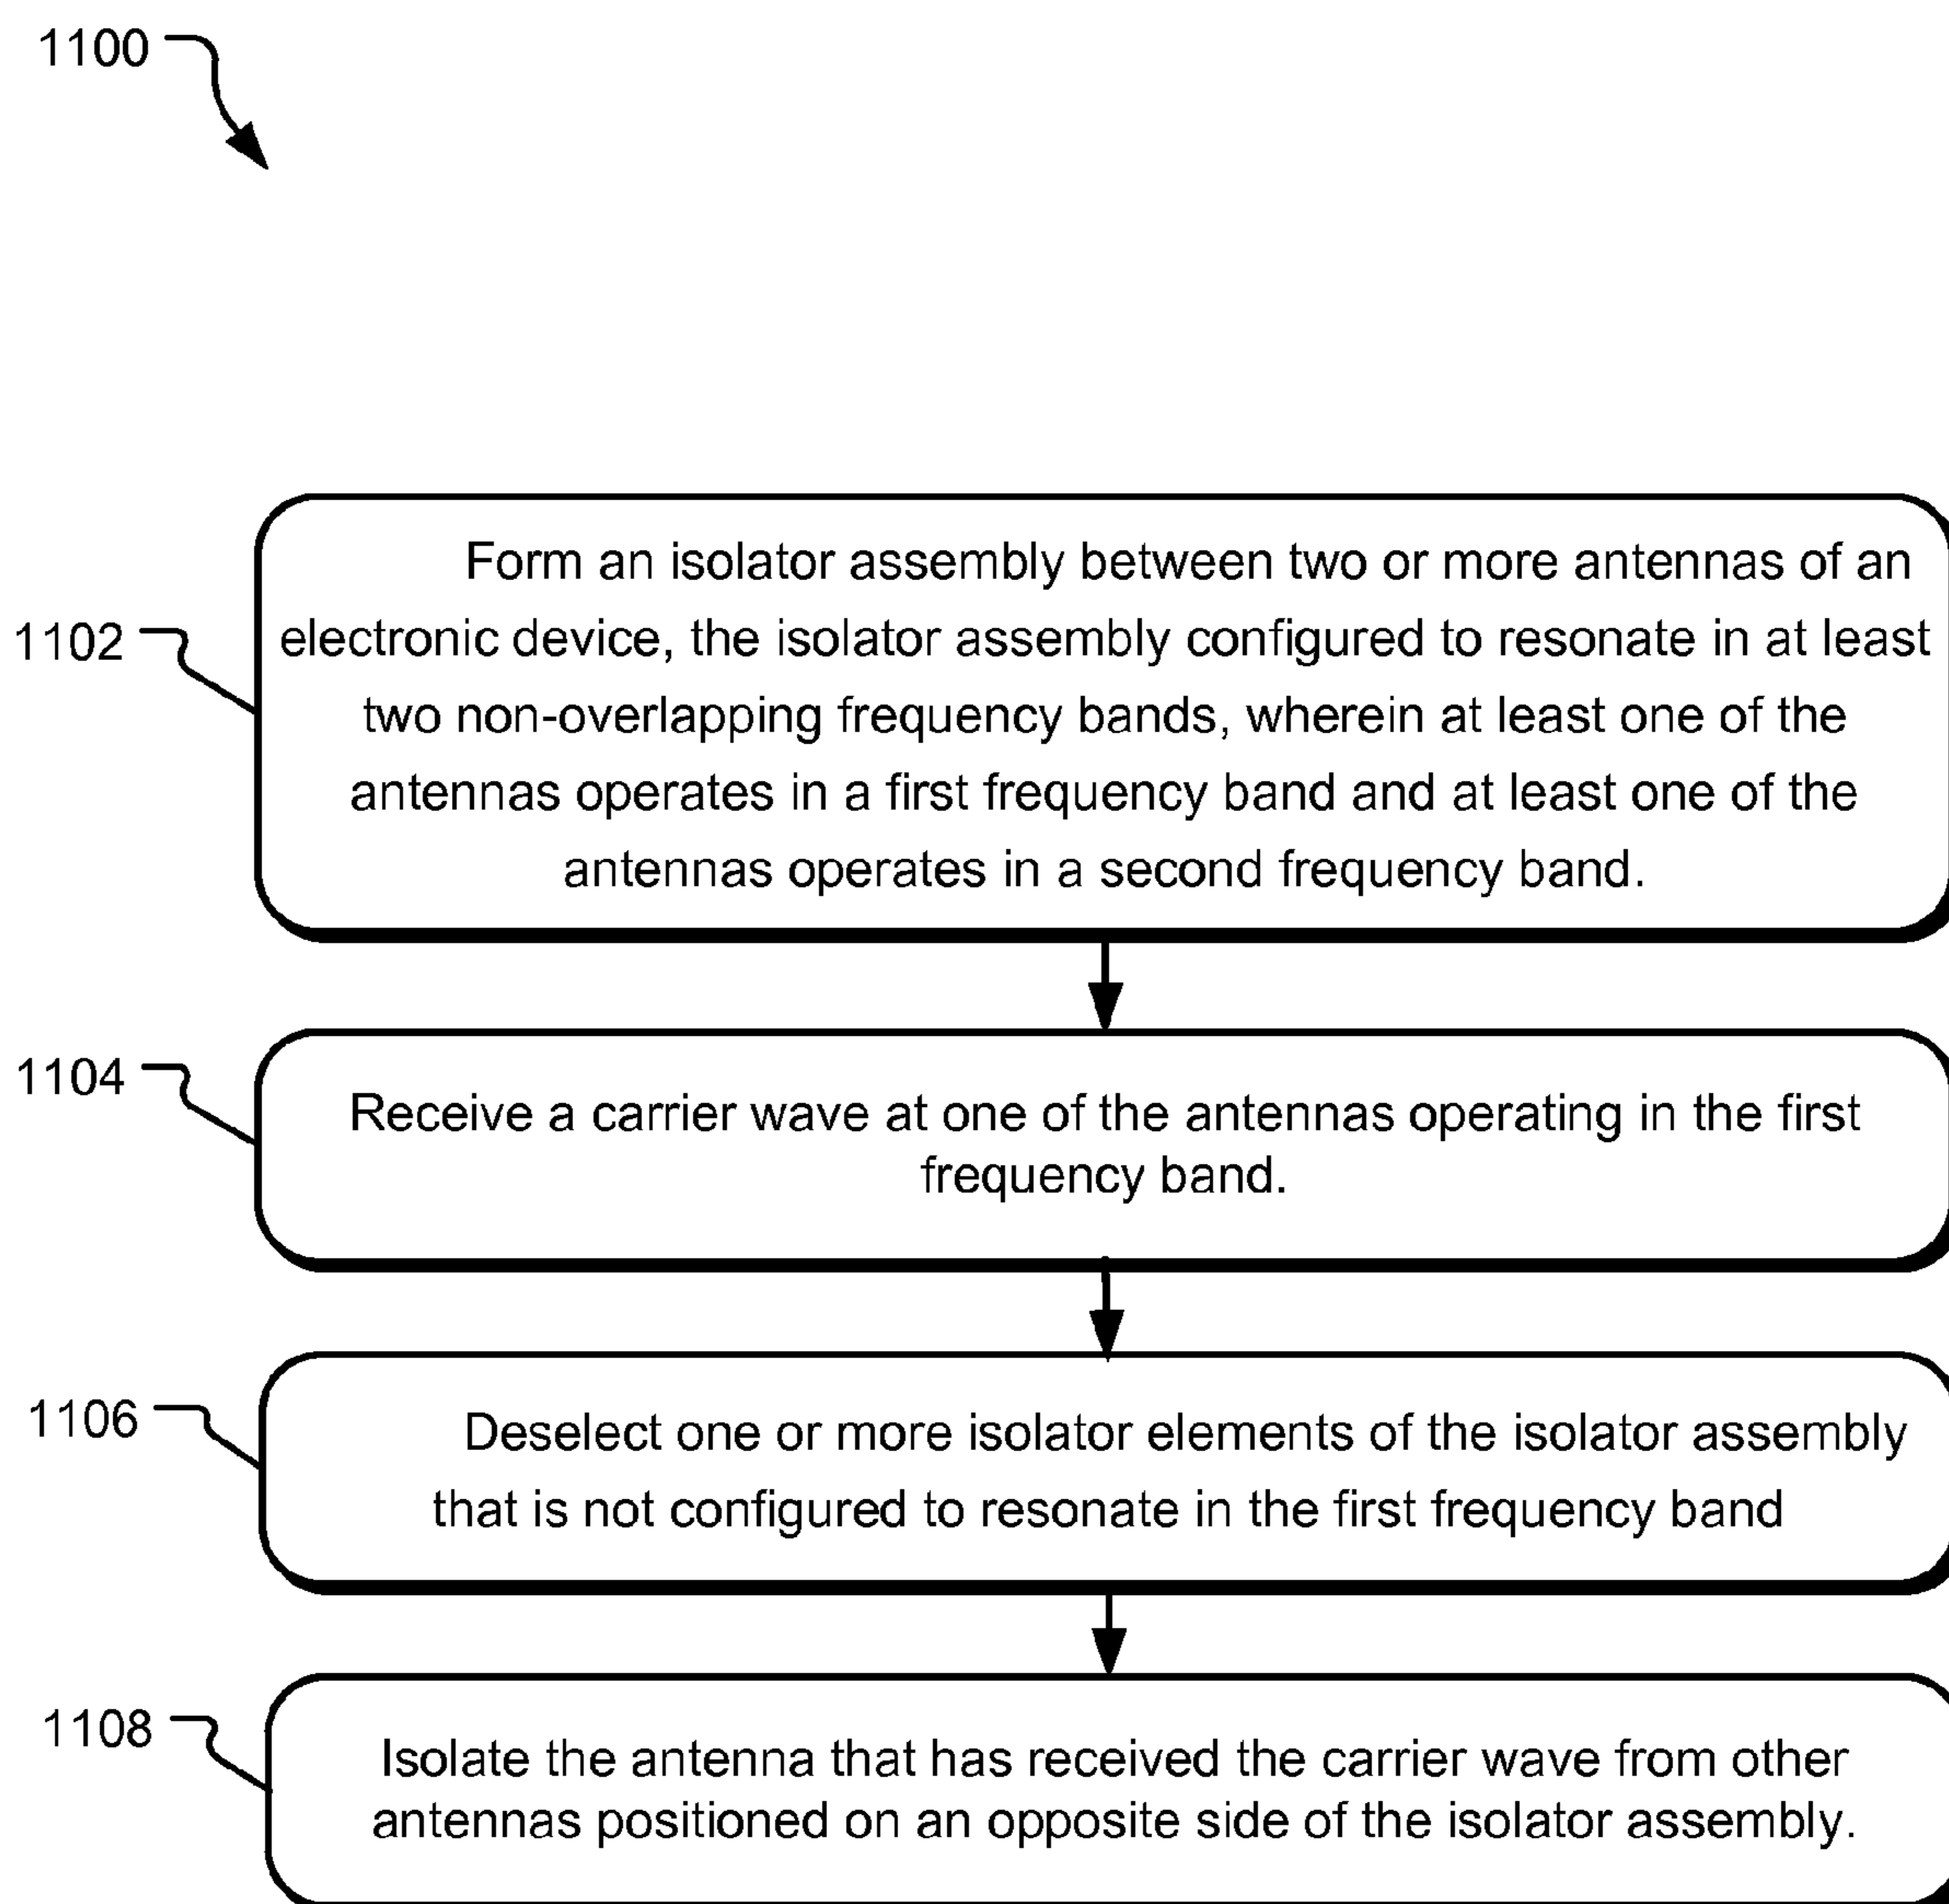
1100

1102

Form an isolator assembly between two or more antennas of an electronic device, the isolator assembly configured to resonate in at least two non-overlapping frequency bands, wherein at least one of the antennas operates in a first frequency band and at least one of the antennas operates in a second frequency band.

1104

Receive a carrier wave at one of the antennas operating in the first frequency band.

1106

Deselect one or more isolator elements of the isolator assembly that is not configured to resonate in the first frequency band

1108

Isolate the antenna that has received the carrier wave from other antennas positioned on an opposite side of the isolator assembly.